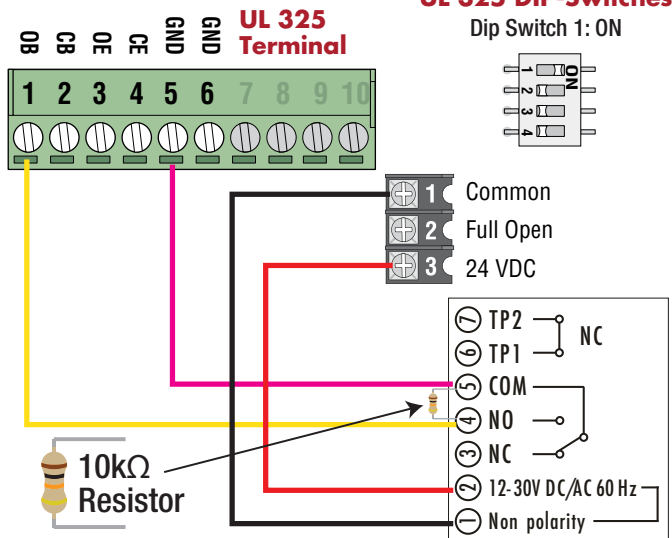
OB CB OE CE GND GND

UL 325 Terminal

UL 325 DIP Switches

Dip Switch 1: ON

ON
1
2
3
4

1 2 3 4 5 6 7 8 9 10

1 Common
2 Full Open
3 24 VDC

7 TP2
6 TP1
NC
5 COM
4 NO
3 NC
2 12-30V DC/AC 60 Hz
1 Non polarity

10kΩ Resistor